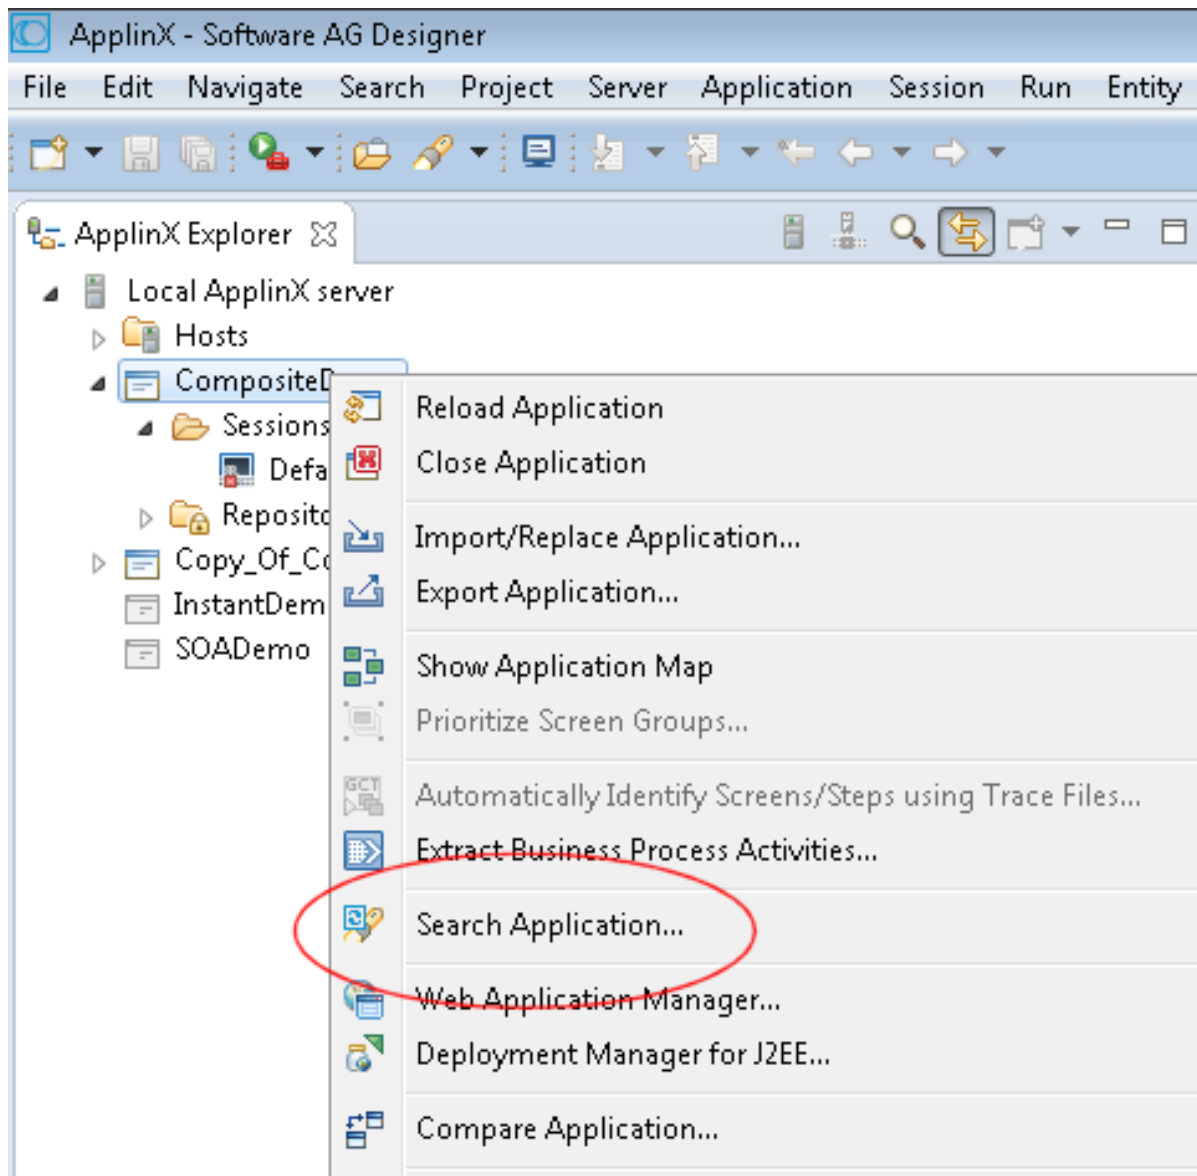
ApplinX - Software AG Designer

File Edit Navigate Search Project Server Application Session Run Entity

ApplinX Explorer

Local ApplinX server
Hosts
CompositeD
Sessions
Defa
Reposito
Copy_Of_Co
InstantDem
SOADemo

Reload Application
Close Application
Import/Replace Application...
Export Application...
Show Application Map
Prioritize Screen Groups...
Automatically Identify Screens/Steps using Trace Files...
Extract Business Process Activities...
Search Application...
Web Application Manager...
Deployment Manager for J2EE...
Compare Application...